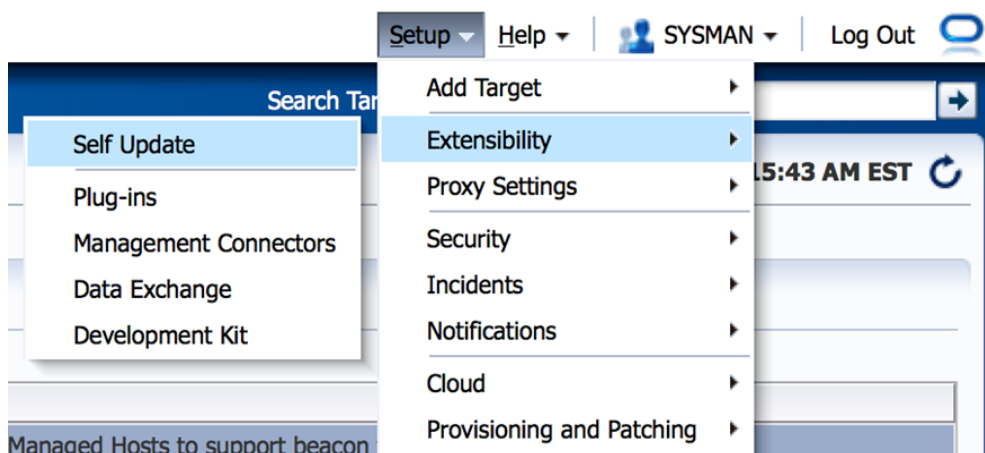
Setup ▾ Help ▾ SYSMAN ▾ Log Out

Search Tar

Self Update

Plug-ins

Management Connectors

Data Exchange

Development Kit

Add Target

Extensibility

Proxy Settings

Security

Incidents

Notifications

Cloud

Provisioning and Patching

15:43 AM EST

Managed Hosts to support beacon